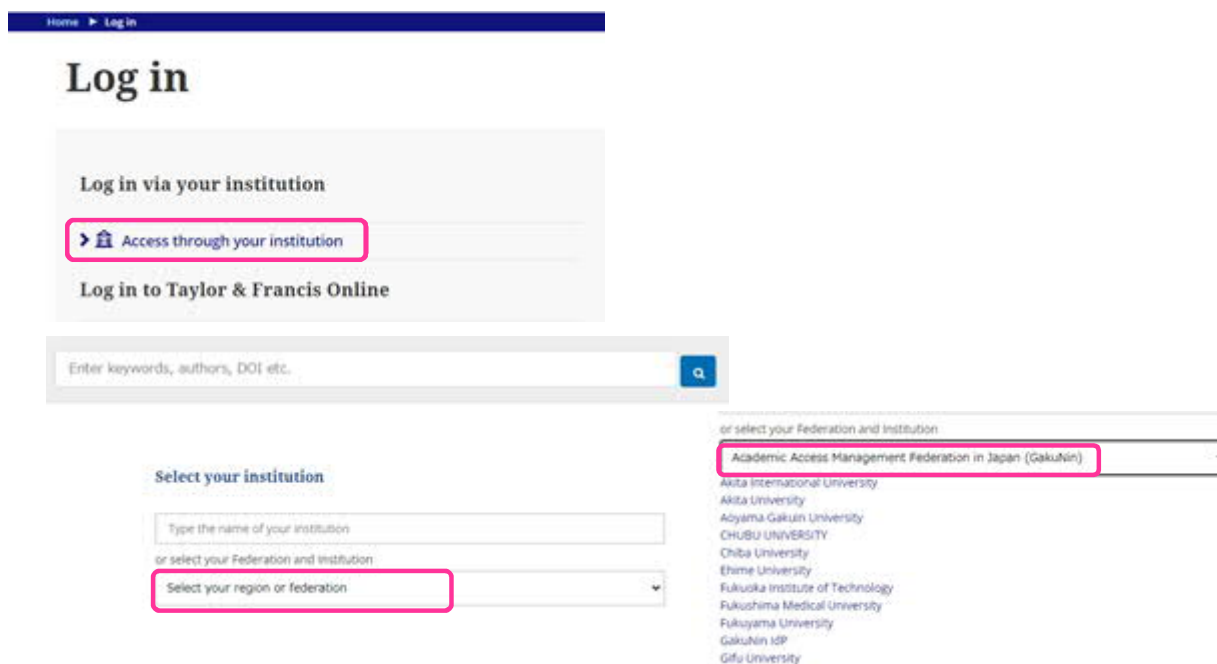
Home ► Log in

Log in

Log in via your institution

Access through your institution

Log in to Taylor & Francis Online

Enter keywords, authors, DOI etc.

Select your institution

Type the name of your institution

or select your Federation and Institution

Select your region or federation

or select your Federation and Institution

Academic Access Management Federation in Japan (GakuNin)

Akita International University
Akita University
Aoyama Gakuin University
CHUBU UNIVERSITY
Chiba University
Ehime University
Fukuoka Institute of Technology
Fukushima Medical University
Fukuyama University
GakuNin IdP
Gifu University